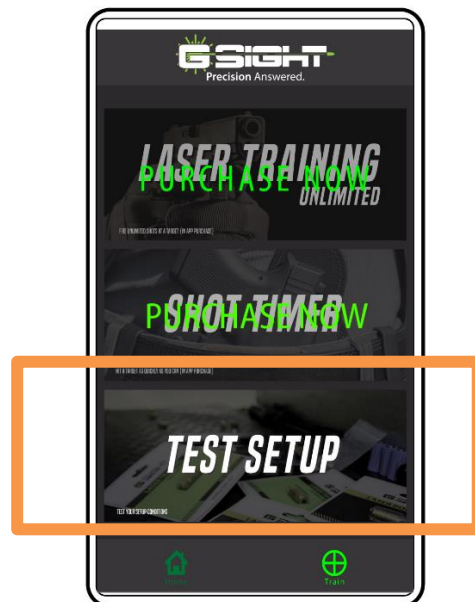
G-SIGHT
Precision Answered.

LASER TRAINING
UNLIMITED
PURCHASE NOW
FIRE UNLIMITED SHOTS AT A TARGET (IN-APP PURCHASE)

SHOT TIMER
PURCHASE NOW
HIT A TARGET AS QUICKLY AS YOU CAN (IN-APP PURCHASE)

TEST SETUP
TEST YOUR SETUP CONDITIONS

Home
Train